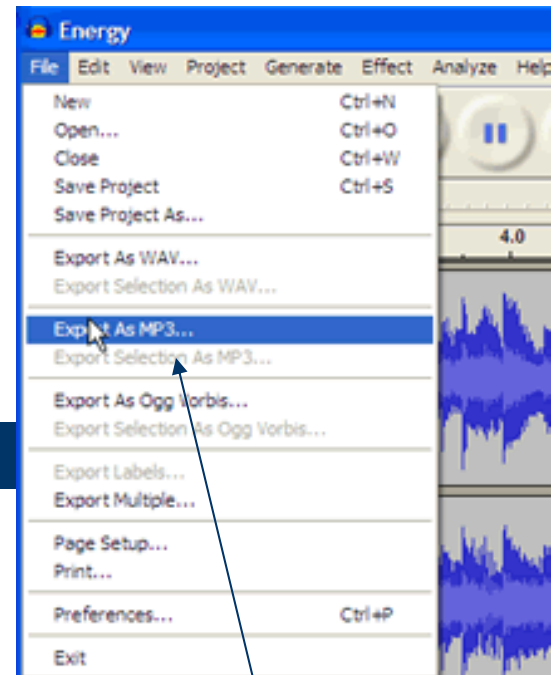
Energy

File Edit View Project Generate Effect Analyze Help

New Ctrl+N
Open... Ctrl+O
Close Ctrl+W
Save Project Ctrl+S
Save Project As...

Export As WAV...
Export Selection As WAV...

Export As MP3...
Export Selection As MP3...

Export As Ogg Vorbis...
Export Selection As Ogg Vorbis...

Export Labels...
Export Multiple...

Page Setup...
Print...

Preferences... Ctrl+P

Exit

4.0